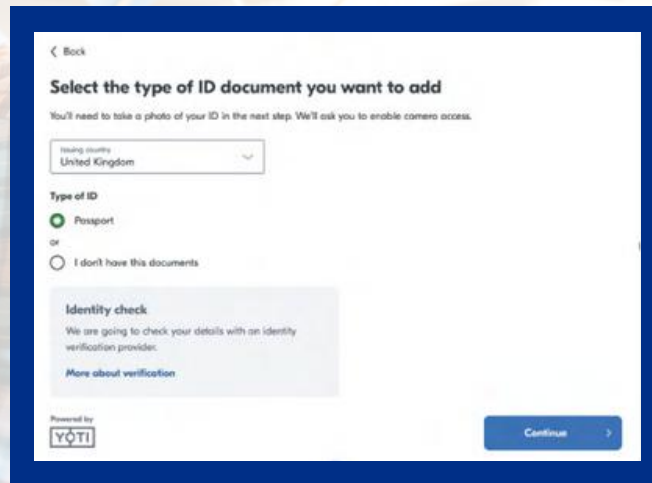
< Back

Select the type of ID document you want to add

You'll need to take a photo of your ID in the next step. We'll ask you to enable camera access.

Issuing country
United Kingdom

Type of ID

Passport

or

I don't have this documents

Identity check

We are going to check your details with an identity verification provider.

More about verification

Powered by
YOTI

Continue >